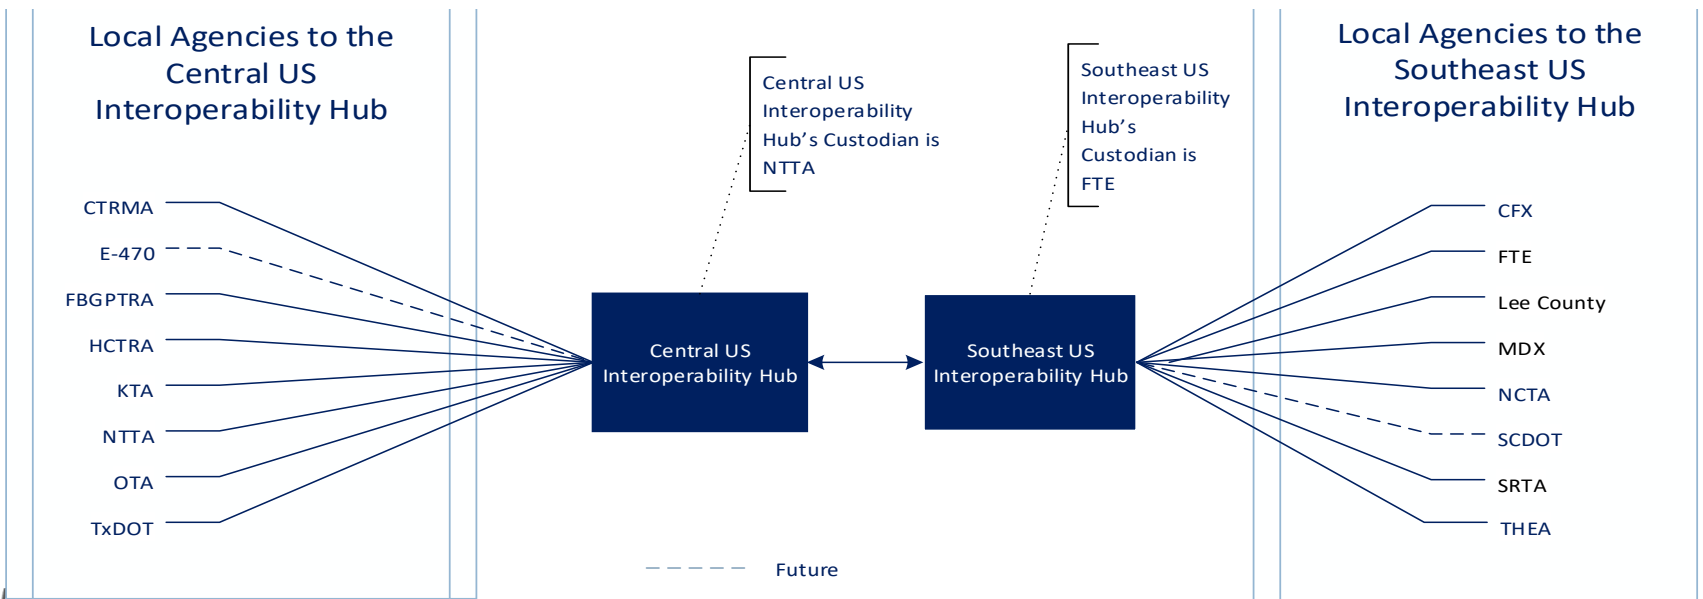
Local Agencies to the Central US Interoperability Hub

CTRMA
E-470
FBGPTRA
HCTRA
KTA
NTTA
OTA
TxDOT

Central US Interoperability Hub's Custodian is NTTA

Southeast US Interoperability Hub's Custodian is FTE

Central US Interoperability Hub

Southeast US Interoperability Hub

Local Agencies to the Southeast US Interoperability Hub

CFX
FTE
Lee County
MDX
NCTA
SCDOT
SRTA
THEA

Future